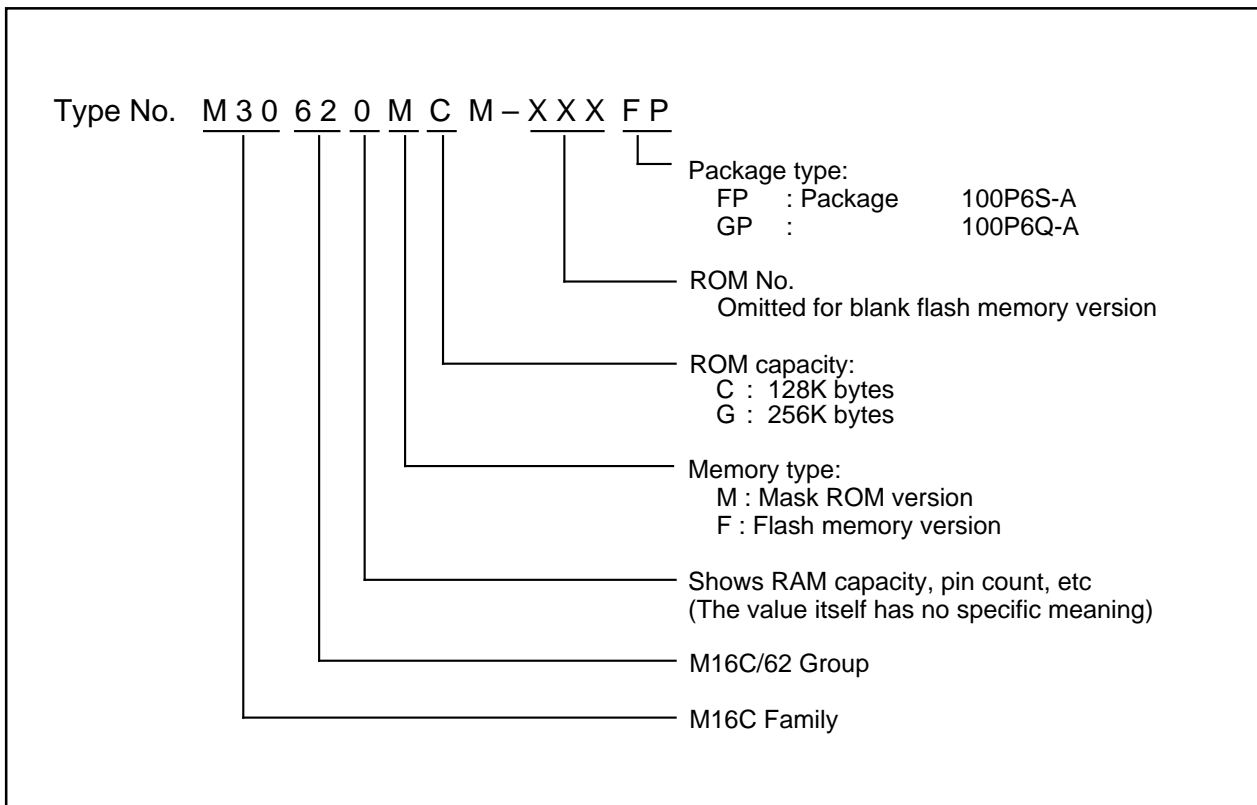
Type No. M 3 0 6 2 0 M C M – X X X F P

Package type:
FP : Package 100P6S-A
GP : 100P6Q-A

ROM No.
Omitted for blank flash memory version

ROM capacity:
C : 128K bytes
G : 256K bytes

Memory type:
M : Mask ROM version
F : Flash memory version

Shows RAM capacity, pin count, etc
(The value itself has no specific meaning)

M16C/62 Group

M16C Family